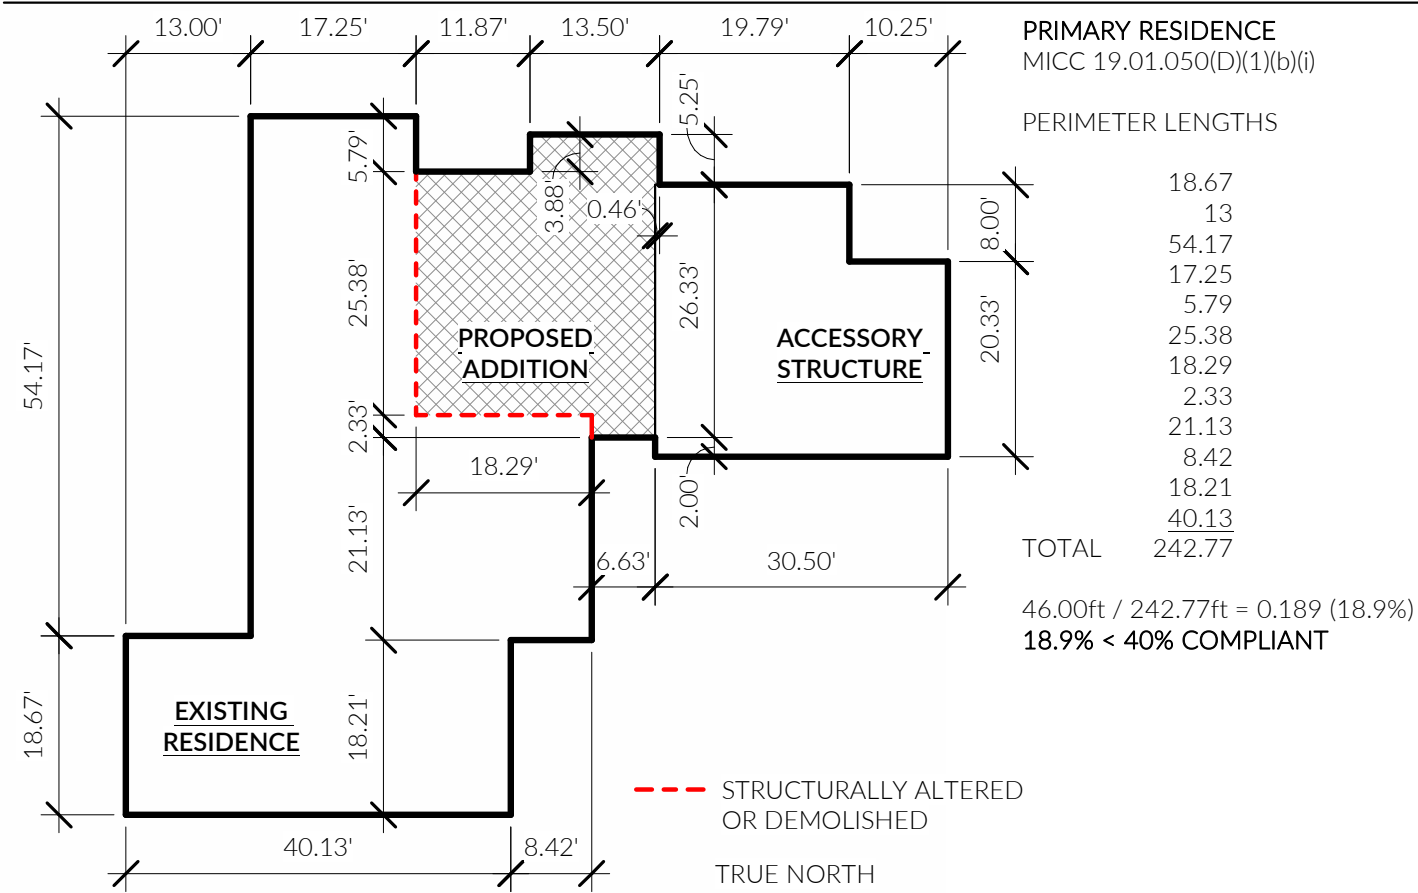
13.00'
17.25'
11.87'
13.50'
19.79'
10.25'

PRIMARY RESIDENCE
MICC 19.01.050(D)(1)(b)(i)

PERIMETER LENGTHS

| | |
|---|---|
| | 18.67 |
| | 13 |
| | 54.17 |
| | 17.25 |
| | 5.79 |
| | 25.38 |
| | 18.29 |
| | 2.33 |
| | 21.13 |
| | 8.42 |
| | 18.21 |
| | 40.13 |
| TOTAL | 242.77 |

46.00ft / 242.77ft = 0.189 (18.9%)
18.9% < 40% COMPLIANT

5.25'
5.79'
3.88'
0.46'
8.00'
54.17'
25.38'
26.33'
20.33'
PROPOSED ADDITION
ACCESSORY STRUCTURE
2.33'
18.29'
2.00'
21.13'
6.63'
30.50'
18.67'
EXISTING RESIDENCE
18.21'
40.13'
8.42'

STRUCTURALLY ALTERED OR DEMOLISHED

TRUE NORTH